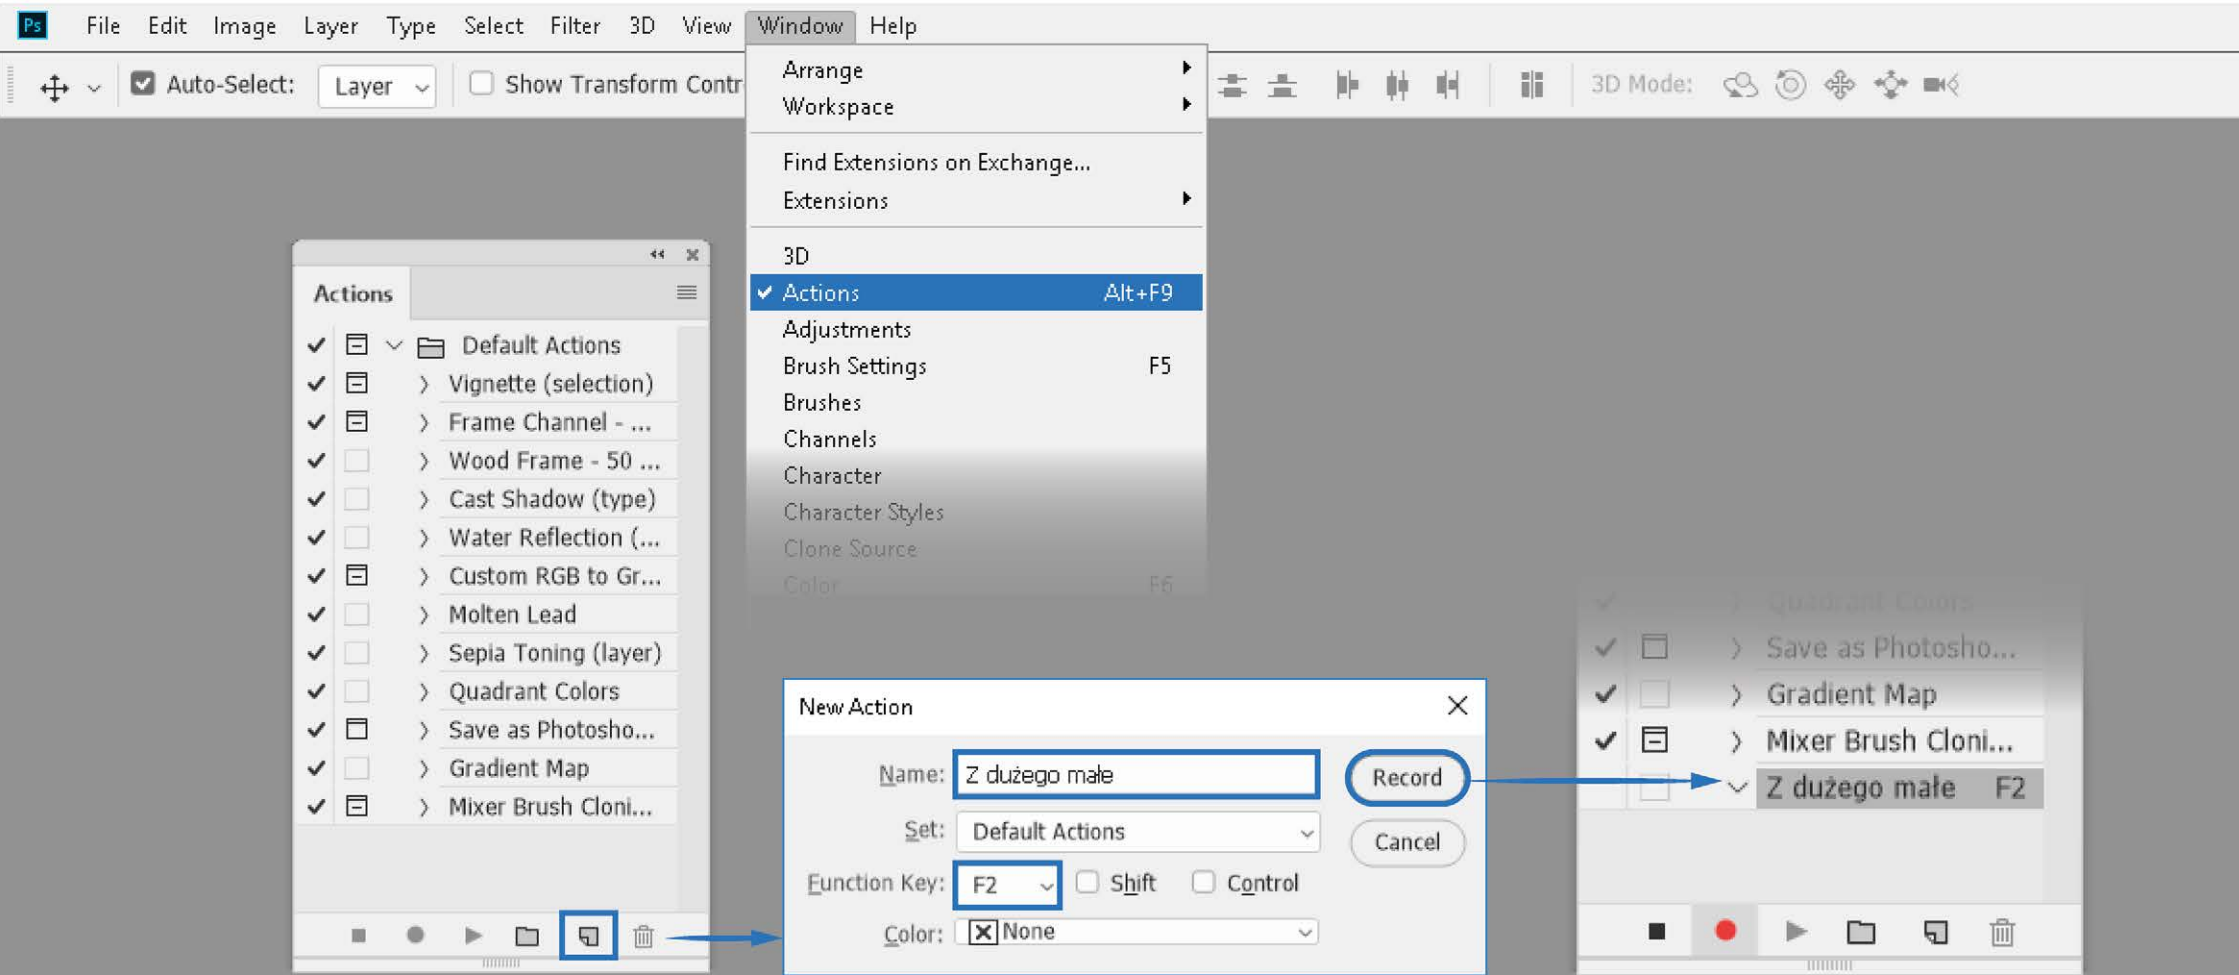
Ps File Edit Image Layer Type Select Filter 3D View Window Help

Auto-Select: Layer Show Transform Contr

3D Mode:

Arrange
Workspace
Find Extensions on Exchange...
Extensions
3D
Actions Alt+F9
Adjustments
Brush Settings F5
Brushes
Channels
Character
Character Styles
Clone Source
Color F6

Actions

Default Actions
Vignette (selection)
Frame Channel - ...
Wood Frame - 50 ...
Cast Shadow (type)
Water Reflection (...
Custom RGB to Gr...
Molten Lead
Sepia Toning (layer)
Quadrant Colors
Save as Photosho...
Gradient Map
Mixer Brush Cloni...

New Action

Name: Z dużego małe
Set: Default Actions
Function Key: F2 Shift Control
Color: None

Record
Cancel

Quadrant Colors
Save as Photosho...
Gradient Map
Mixer Brush Cloni...
Z dużego małe F2